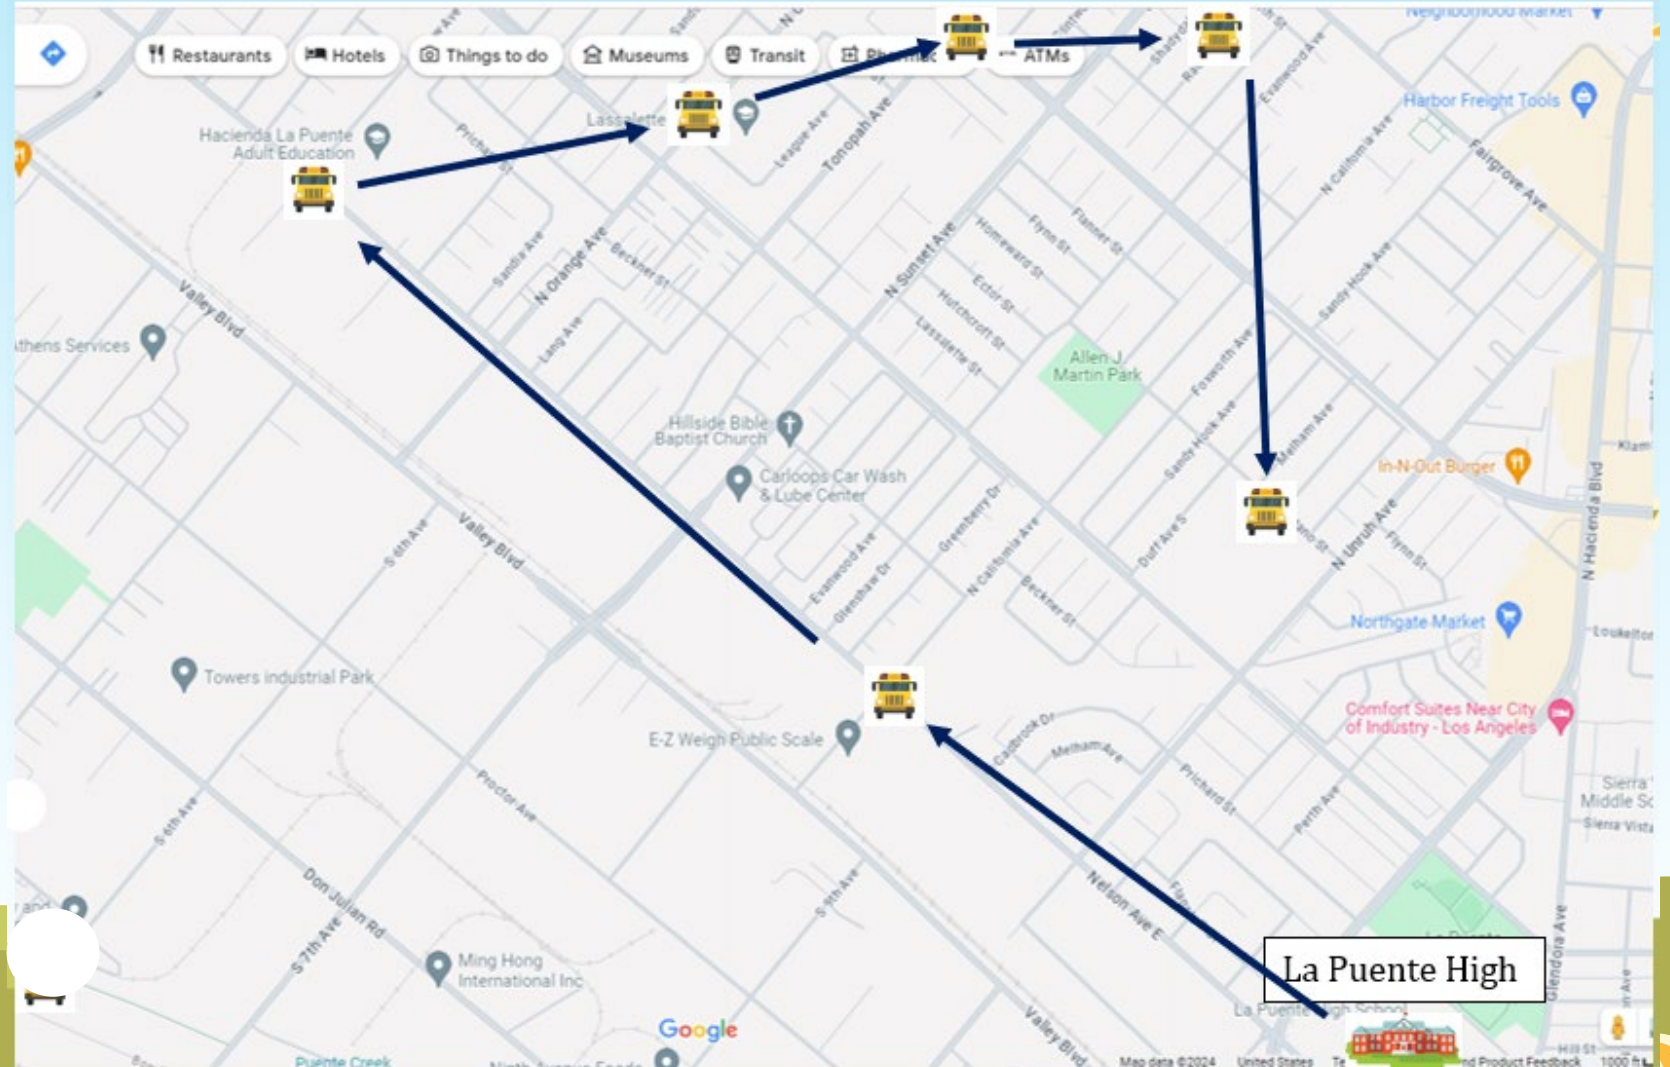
Restaurants
Hotels
Things to do
Museums
Transit
Ph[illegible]
ATMs
Neighborhood Market
Harbor Freight Tools
Hacienda La Puente Adult Education
Lassalette
League Ave
Tonopah Ave
Fairgrove Ave
N California Ave
Sandy Hook Ave
Evanwood Ave
Valley Blvd
Sandia Ave
N Orange Ave
Beckner St
N Sunset Ave
Homeward St
Flynn St
Flanner St
Ector St
Hutchcroft St
Lassalette St
Allen J Martin Park
Foxworth Ave
Sandy Hook Ave
Melham Ave
Athens Services
Lang Ave
Hillside Bible Baptist Church
Carloops Car Wash & Lube Center
In-N-Out Burger
Greenberry Dr
Evanwood Ave
Glenshaw Dr
N California Ave
Beckner St
Duff Ave S
N Unruh Ave
Flynn St
N Hacienda Blvd
S 6th Ave
Valley Blvd
Northgate Market
Towers Industrial Park
E-Z Weigh Public Scale
Cadbrook Dr
Melham Ave
Prichard St
Perth Ave
Comfort Suites Near City of Industry - Los Angeles
Sierra Middle Sc
Sierra Vista
Proctor Ave
S 6th Ave
Don Julian Rd
S 7th Ave
S 5th Ave
Nelson Ave E
Valley Blvd
Ming Hong International Inc
Google
Puente Creek
La Puente High
La Puente High School
Glendora Ave
Map data ©2024
United States
Te
nd Product Feedback
1000 ft